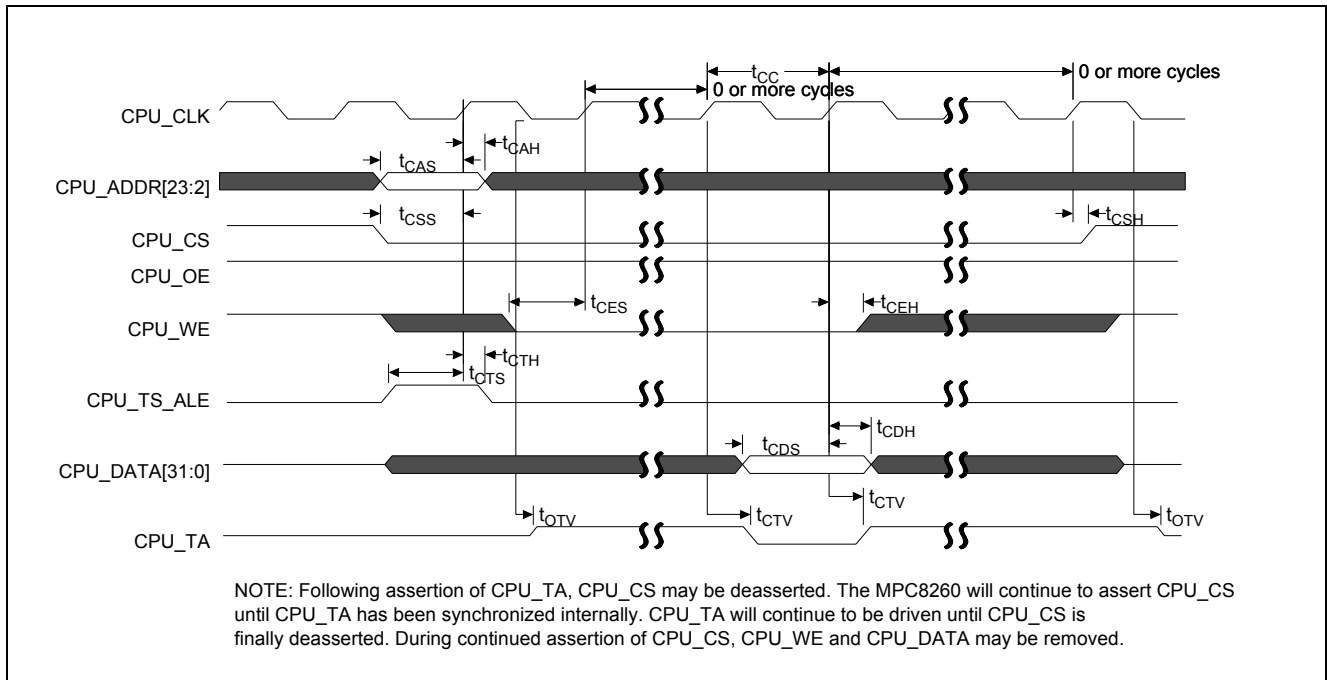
$t_{CC}$

0 or more cycles

0 or more cycles

CPU_CLK

$t_{CAS}$

$t_{CAH}$

CPU_ADDR[23:2]

$t_{CSS}$

$t_{CSH}$

CPU_CS

CPU_OE

$t_{CES}$

$t_{CEH}$

CPU_WE

$t_{CTH}$

$t_{CTS}$

CPU_TS_ALE

$t_{CDS}$

$t_{CDH}$

CPU_DATA[31:0]

$t_{CTV}$

$t_{OTV}$

$t_{CTV}$

$t_{OTV}$

CPU_TA

NOTE: Following assertion of CPU_TA, CPU_CS may be deasserted. The MPC8260 will continue to assert CPU_CS until CPU_TA has been synchronized internally. CPU_TA will continue to be driven until CPU_CS is finally deasserted. During continued assertion of CPU_CS, CPU_WE and CPU_DATA may be removed.